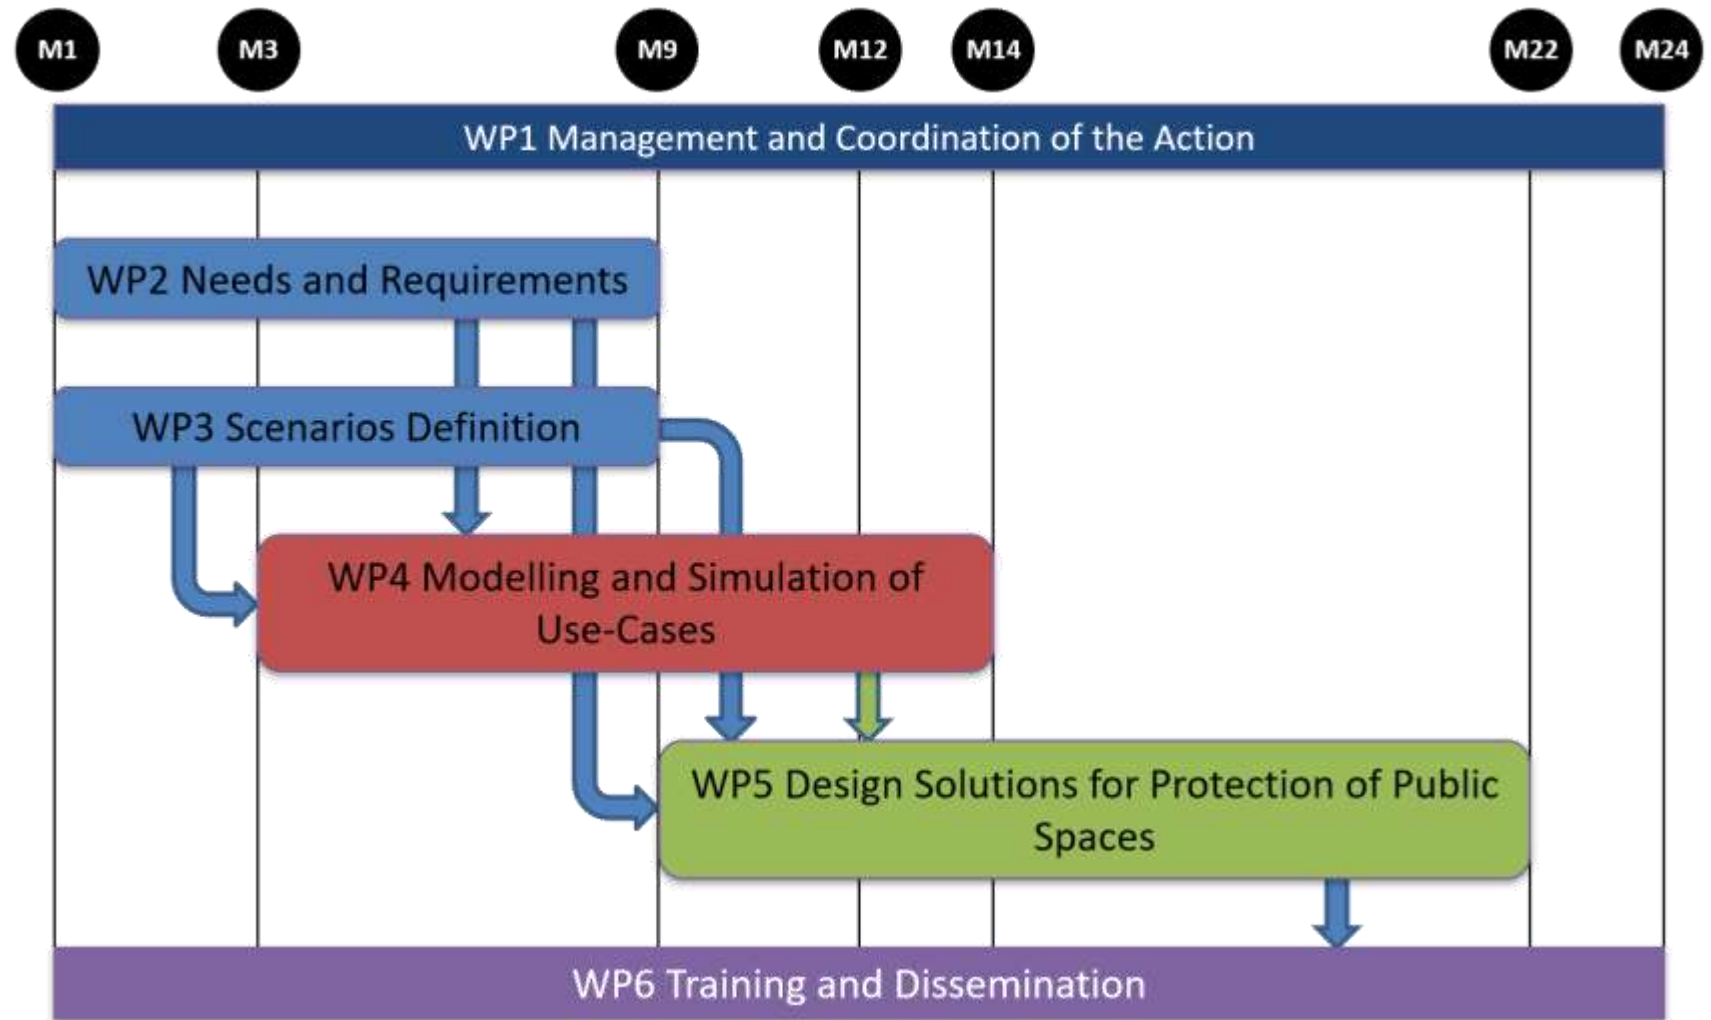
M1 M3 M9 M12 M14 M22 M24

WP1 Management and Coordination of the Action

WP2 Needs and Requirements

WP3 Scenarios Definition

WP4 Modelling and Simulation of Use-Cases

WP5 Design Solutions for Protection of Public Spaces

WP6 Training and Dissemination